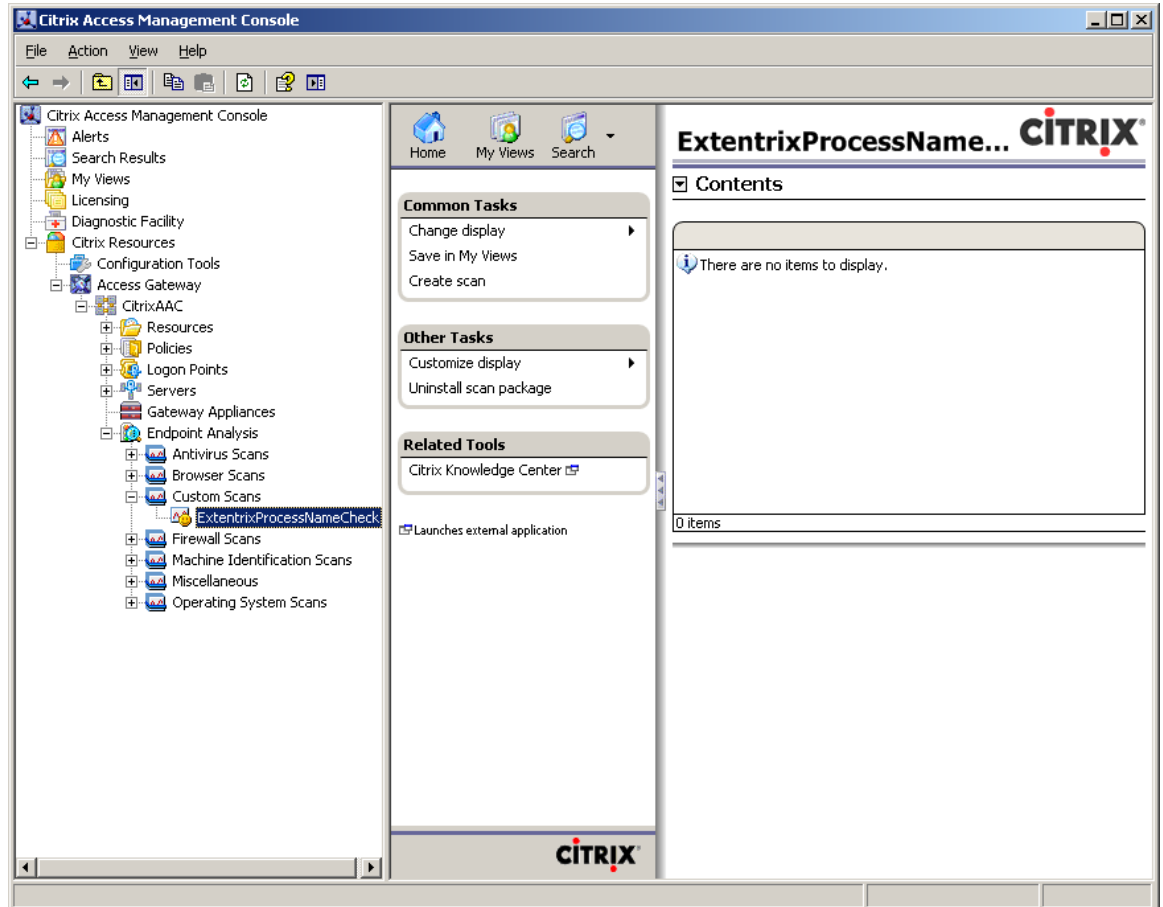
Citrix Access Management Console

File Action View Help

Citrix Access Management Console
Alerts
Search Results
My Views
Licensing
Diagnostic Facility
Citrix Resources
Configuration Tools
Access Gateway
CitrixAAC
Resources
Policies
Logon Points
Servers
Gateway Appliances
Endpoint Analysis
Antivirus Scans
Browser Scans
Custom Scans
ExtentrixProcessNameCheck
Firewall Scans
Machine Identification Scans
Miscellaneous
Operating System Scans

Home My Views Search

Common Tasks
Change display
Save in My Views
Create scan

Other Tasks
Customize display
Uninstall scan package

Related Tools
Citrix Knowledge Center

Launches external application

CiTRIX

ExtentrixProcessName... CiTRIX

Contents

There are no items to display.

0 items